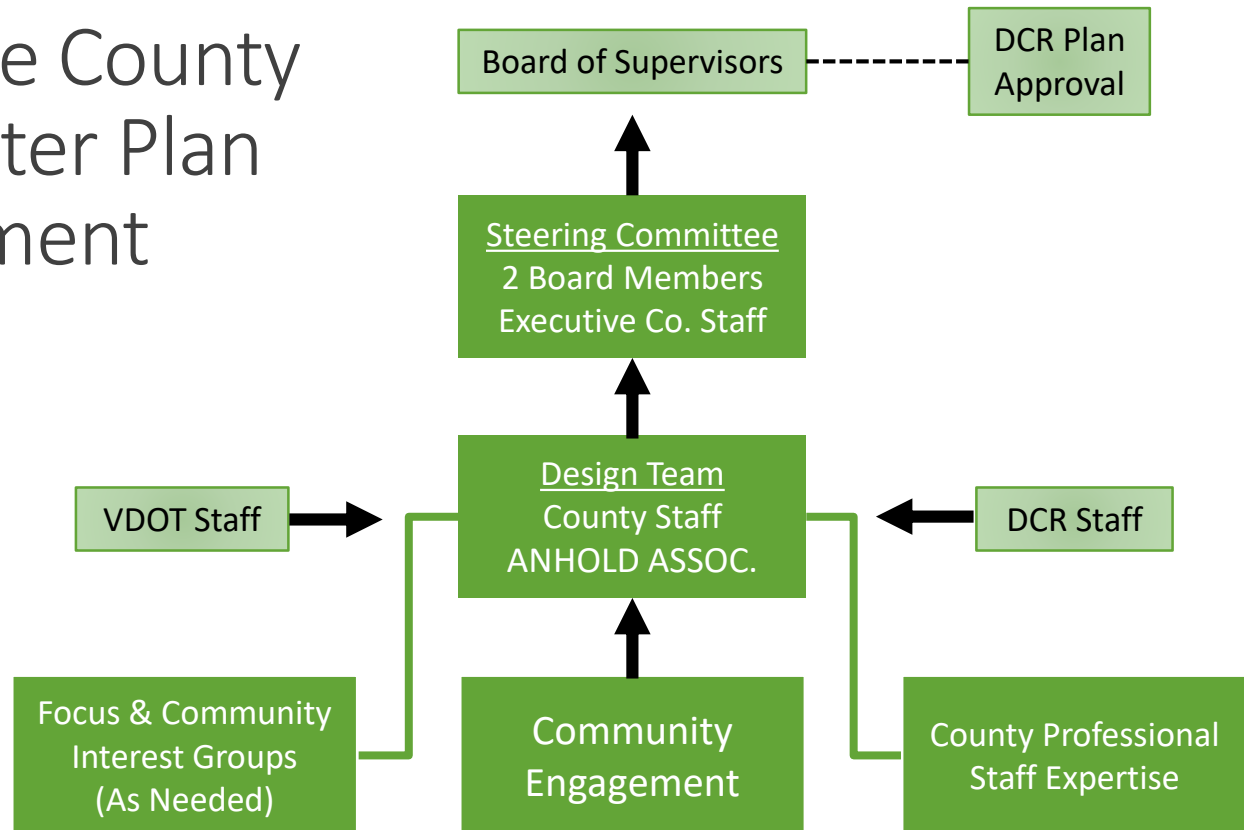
e County
ter Plan
ment

Board of Supervisors

DCR Plan Approval

Steering Committee
2 Board Members
Executive Co. Staff

VDOT Staff

Design Team
County Staff
ANHOLD ASSOC.

DCR Staff

Focus & Community Interest Groups (As Needed)

Community Engagement

County Professional Staff Expertise